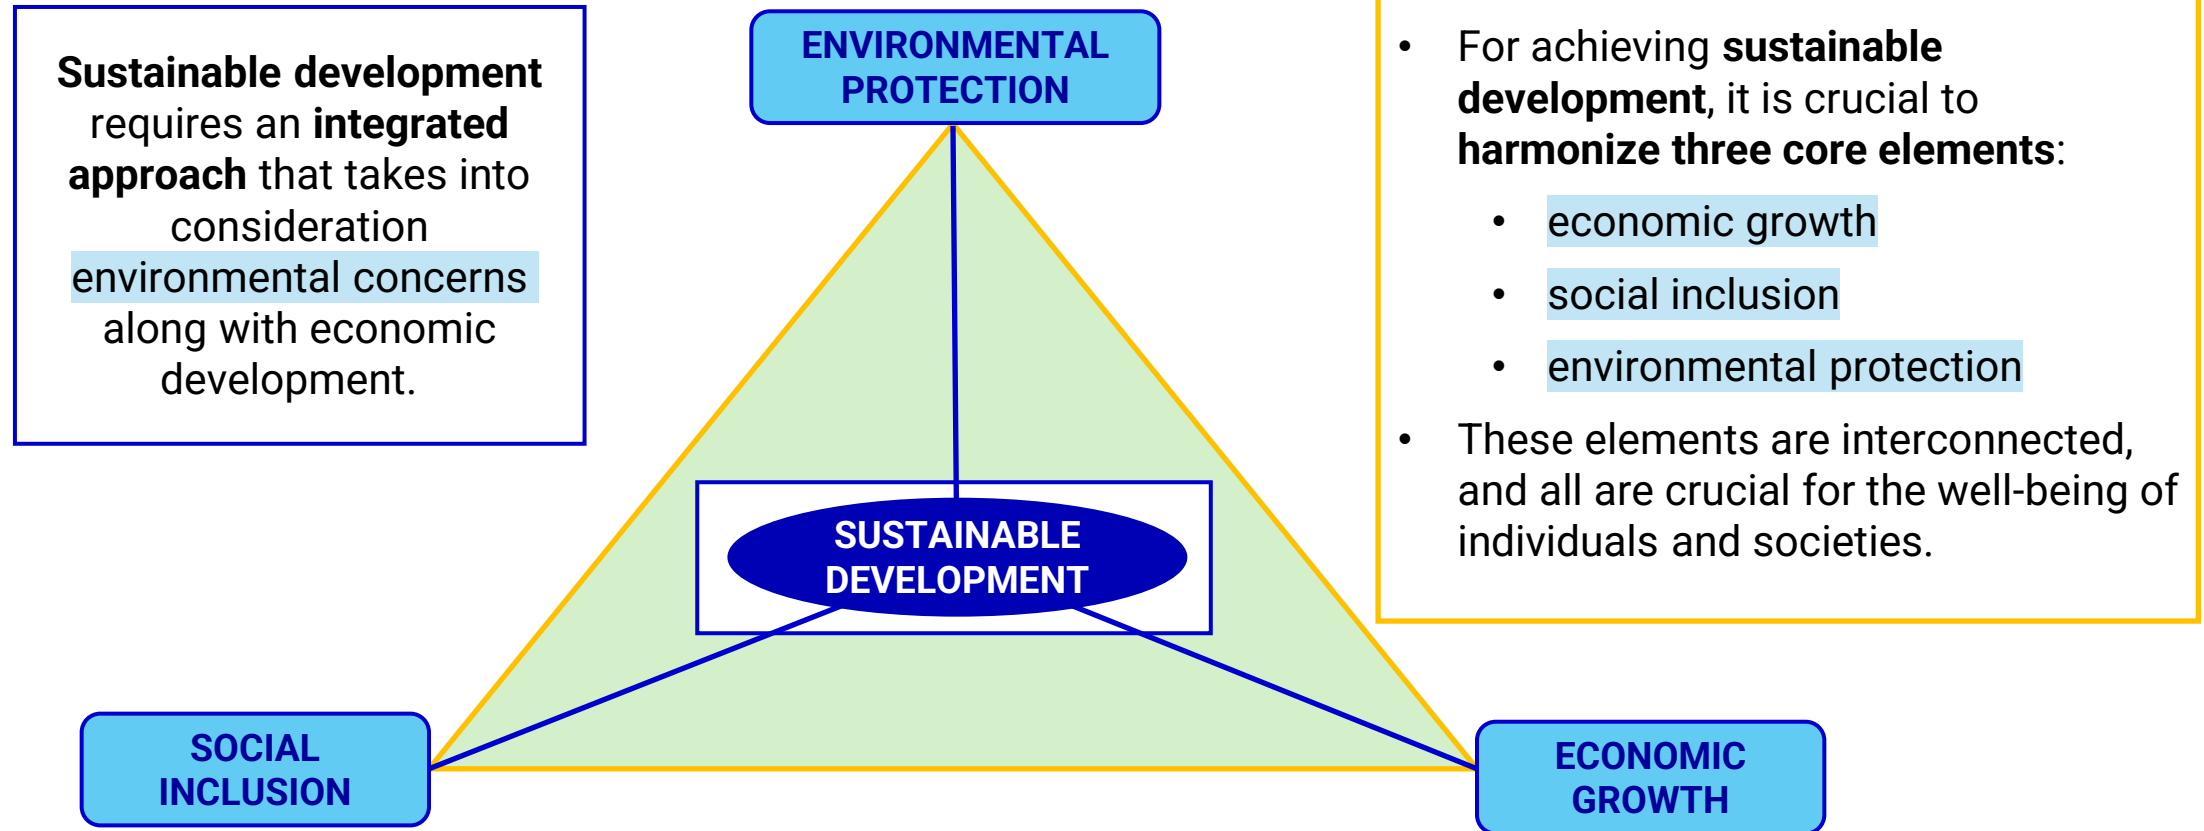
**Sustainable development** requires an **integrated approach** that takes into consideration environmental concerns along with economic development.

ENVIRONMENTAL PROTECTION

SUSTAINABLE DEVELOPMENT

SOCIAL INCLUSION

ECONOMIC GROWTH

- For achieving **sustainable development**, it is crucial to **harmonize three core elements**:
  - economic growth
  - social inclusion
  - environmental protection
- These elements are interconnected, and all are crucial for the well-being of individuals and societies.